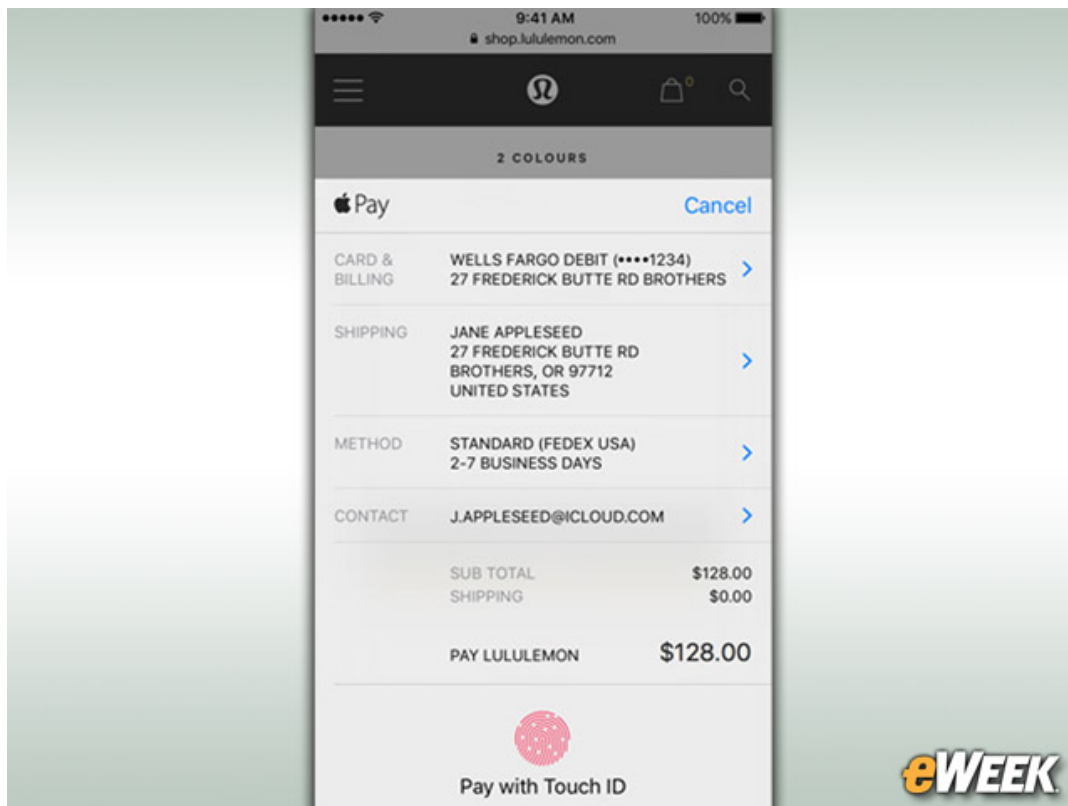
••••• 9:41 AM 100%
shop.lululemon.com

2 COLOURS

Pay Cancel

| | | |
|---|---|---|
| CARD & BILLING | WELLS FARGO DEBIT (••••1234) 27 FREDERICK BUTTE RD BROTHERS | > |
| SHIPPING | JANE APPLESEED 27 FREDERICK BUTTE RD BROTHERS, OR 97712 UNITED STATES | > |
| METHOD | STANDARD (FEDEX USA) 2-7 BUSINESS DAYS | > |
| CONTACT | J.APPLESEED@ICLOUD.COM | > |

SUB TOTAL $128.00
SHIPPING $0.00

PAY LULULEMON $128.00

Pay with Touch ID

eWEEK